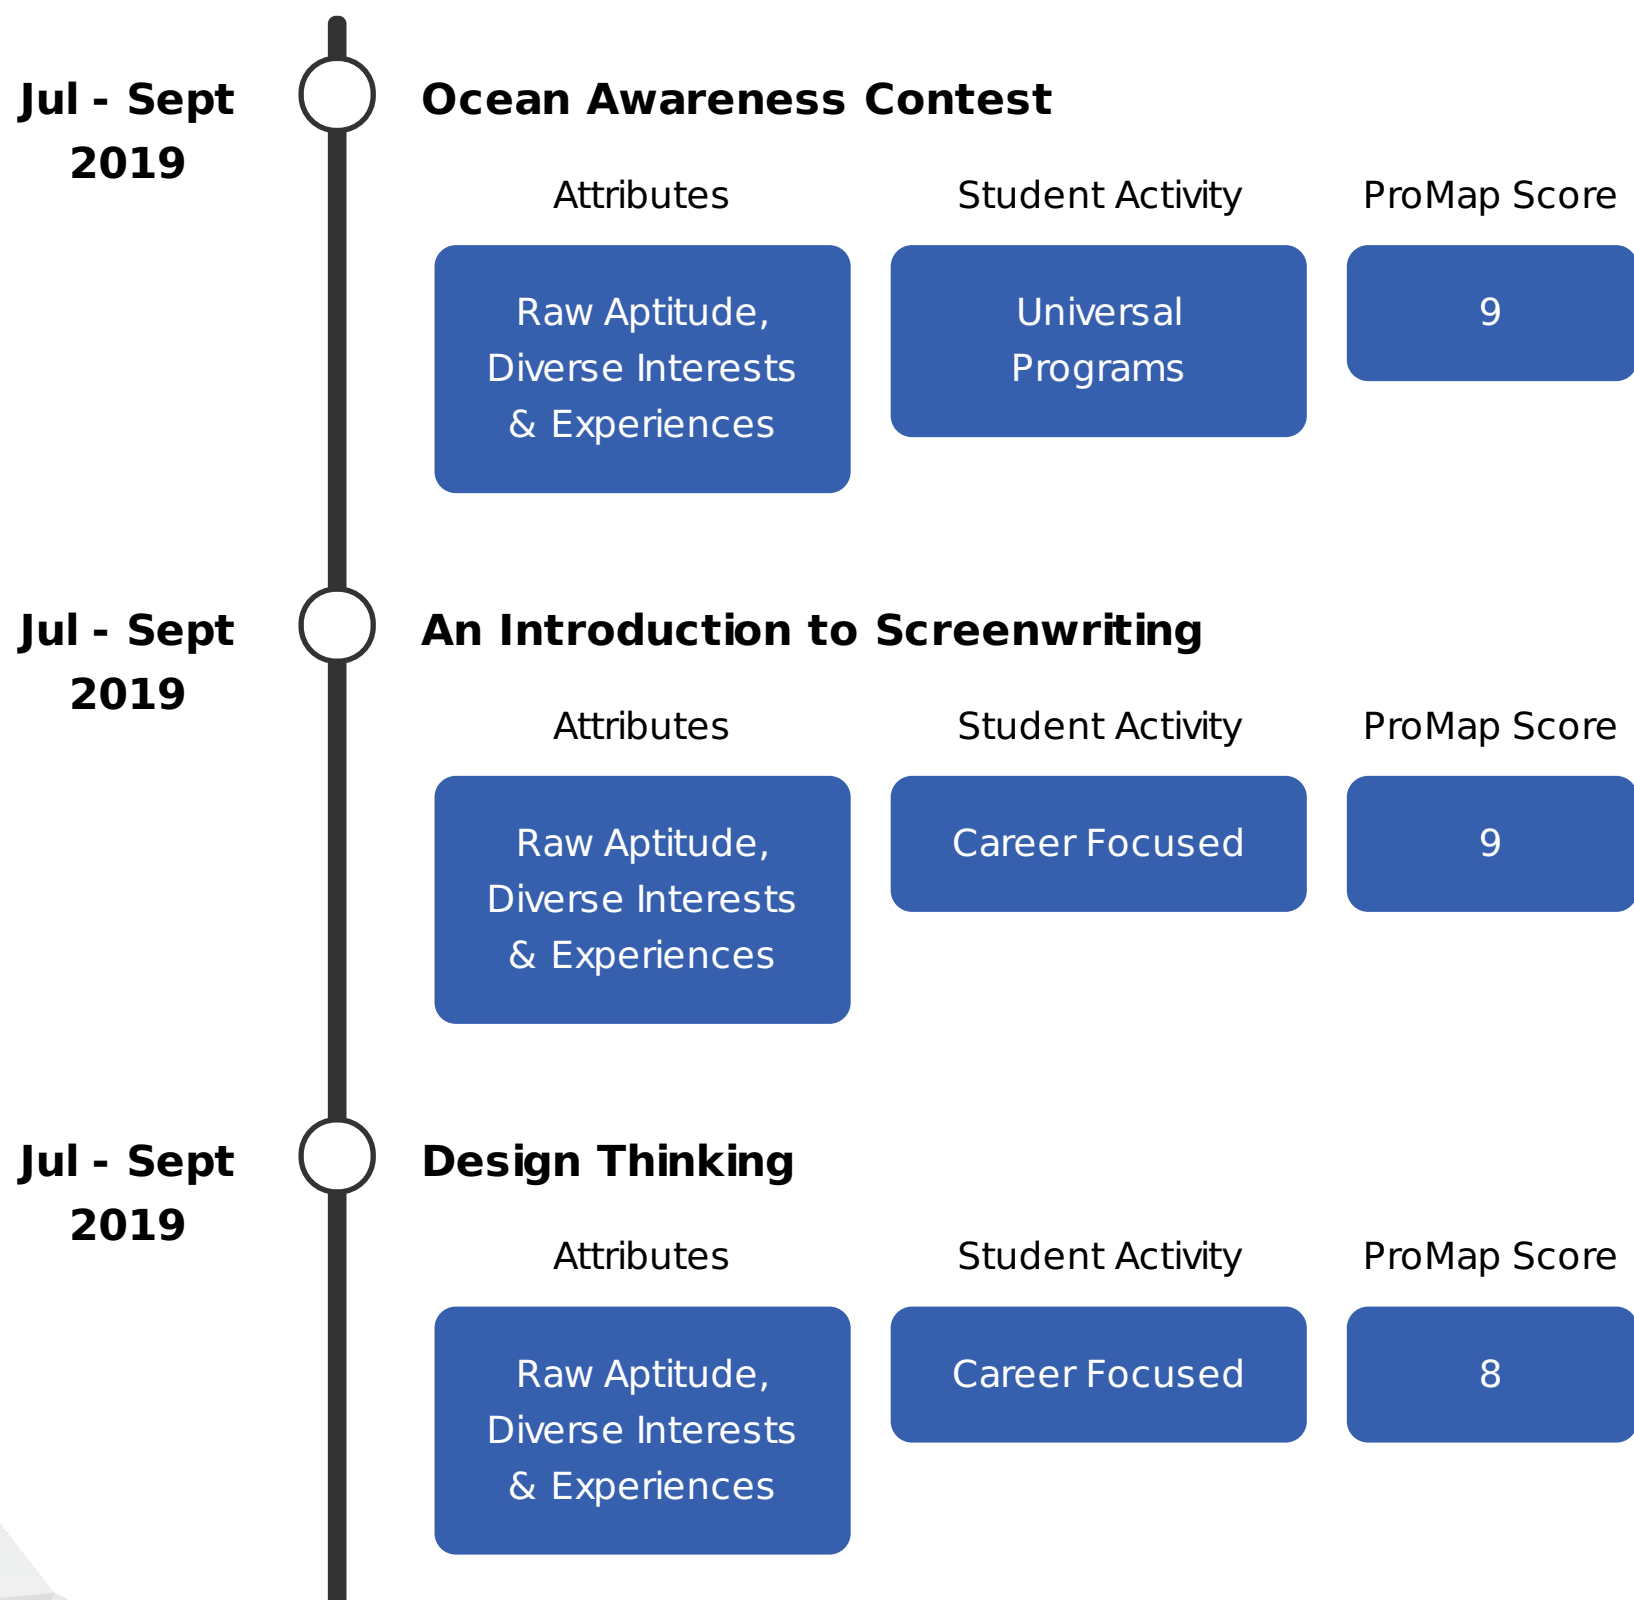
Jul - Sept 2019

Ocean Awareness Contest

| Attributes | Student Activity | ProMap Score |
|---|---|---|
| Raw Aptitude, Diverse Interests & Experiences | Universal Programs | 9 |

Jul - Sept 2019

An Introduction to Screenwriting

| Attributes | Student Activity | ProMap Score |
|---|---|---|
| Raw Aptitude, Diverse Interests & Experiences | Career Focused | 9 |

Jul - Sept 2019

Design Thinking

| Attributes | Student Activity | ProMap Score |
|---|---|---|
| Raw Aptitude, Diverse Interests & Experiences | Career Focused | 8 |